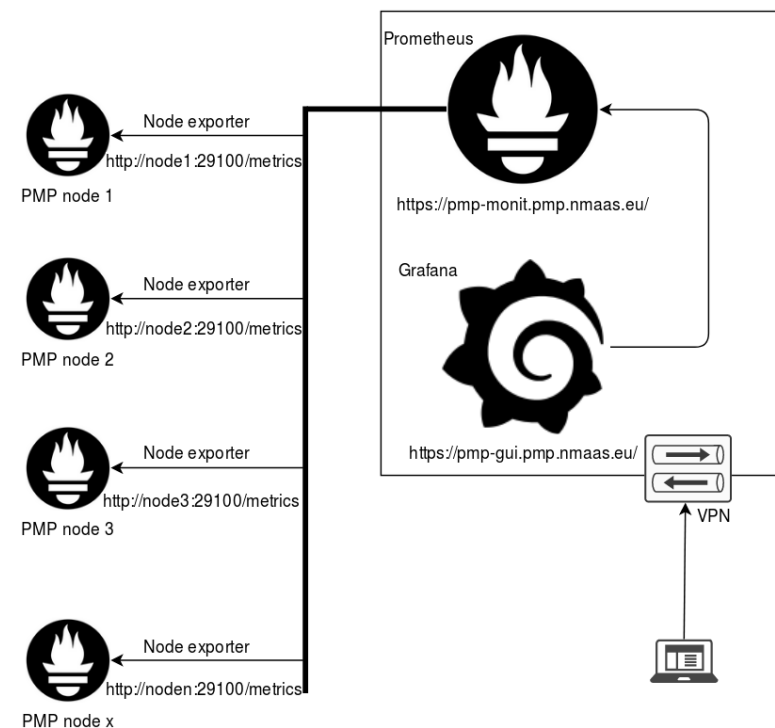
Prometheus

https://pmp-monit.pmp.nmaas.eu/

Grafana

https://pmp-gui.pmp.nmaas.eu/

VPN

Node exporter
http://node1:29100/metrics
PMP node 1

Node exporter
http://node2:29100/metrics
PMP node 2

Node exporter
http://node3:29100/metrics
PMP node 3

Node exporter
http://noden:29100/metrics
PMP node x